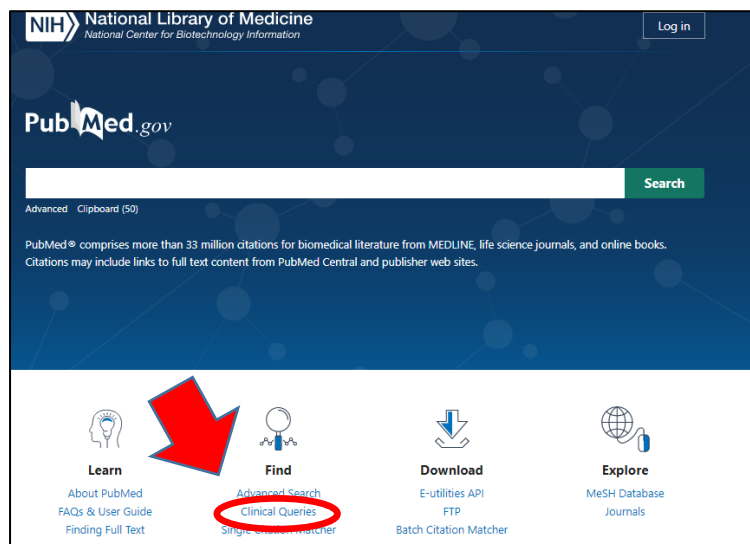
NIH National Library of Medicine
National Center for Biotechnology Information

Log in

PubMed.gov

Search

Advanced Clipboard (50)

PubMed® comprises more than 33 million citations for biomedical literature from MEDLINE, life science journals, and online books. Citations may include links to full text content from PubMed Central and publisher web sites.

Learn
About PubMed
FAQs & User Guide
Finding Full Text

Find
Advanced Search
Clinical Queries
Single Citation Matcher

Download
E-utilities API
FTP
Batch Citation Matcher

Explore
MeSH Database
Journals